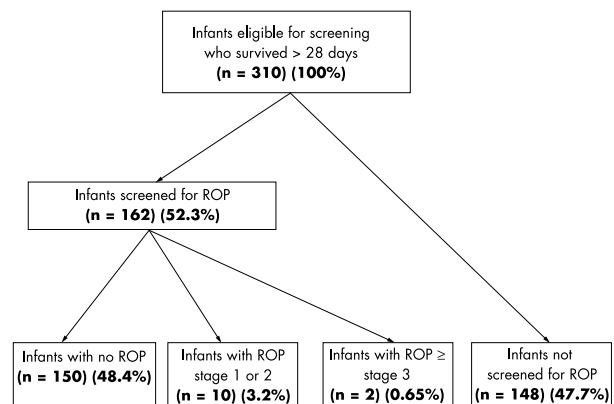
Infants eligible for screening who survived > 28 days
**(n = 310) (100%)**

Infants screened for ROP
**(n = 162) (52.3%)**

Infants with no ROP
**(n = 150) (48.4%)**

Infants with ROP stage 1 or 2
**(n = 10) (3.2%)**

Infants with ROP $\geq$ stage 3
**(n = 2) (0.65%)**

Infants not screened for ROP
**(n = 148) (47.7%)**